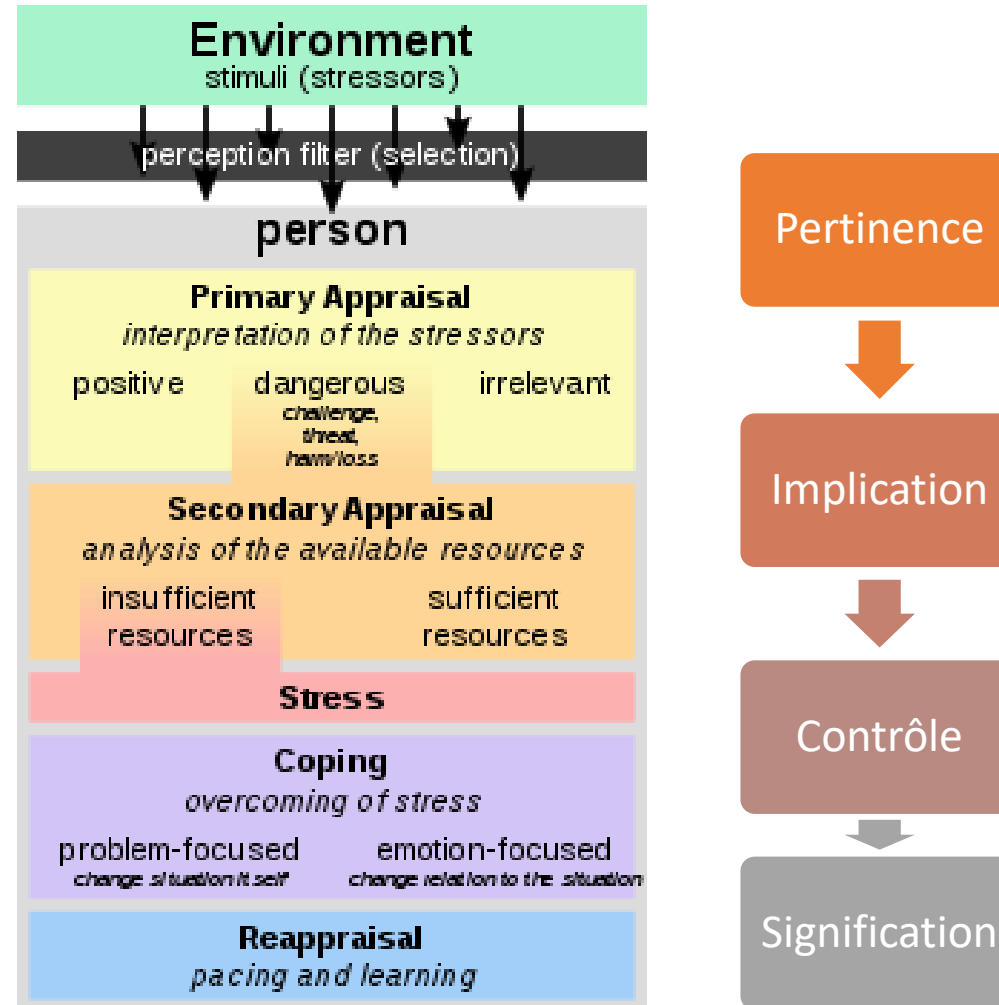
Environment
stimuli (stressors)

perception filter (selection)

person

Primary Appraisal
interpretation of the stressors

positive dangerous irrelevant
challenge, threat, harm/loss

Secondary Appraisal
analysis of the available resources

insufficient resources sufficient resources

Stress

Coping
overcoming of stress

problem-focused
change situation itself

emotion-focused
change relation to the situation

Reappraisal
pacing and learning

Pertinence

Implication

Contrôle

Signification